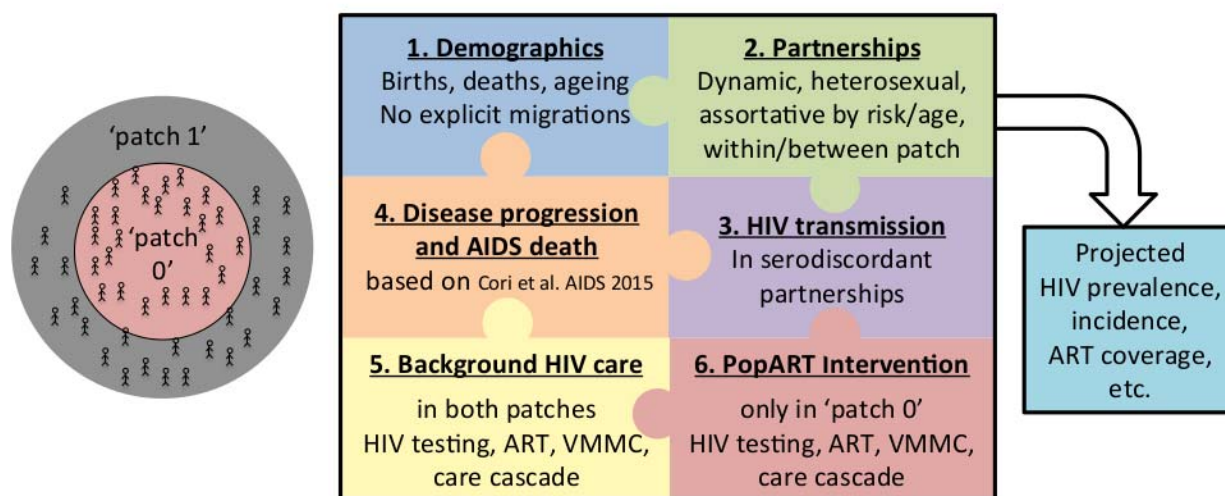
'patch 1'

'patch 0'

1. Demographics
Births, deaths, ageing
No explicit migrations

2. Partnerships
Dynamic, heterosexual, assortative by risk/age, within/between patch

4. Disease progression and AIDS death
based on Cori et al. AIDS 2015

3. HIV transmission
In serodiscordant partnerships

5. Background HIV care
in both patches
HIV testing, ART, VMMC, care cascade

6. PopART Intervention
only in 'patch 0'
HIV testing, ART, VMMC, care cascade

Projected HIV prevalence, incidence, ART coverage, etc.